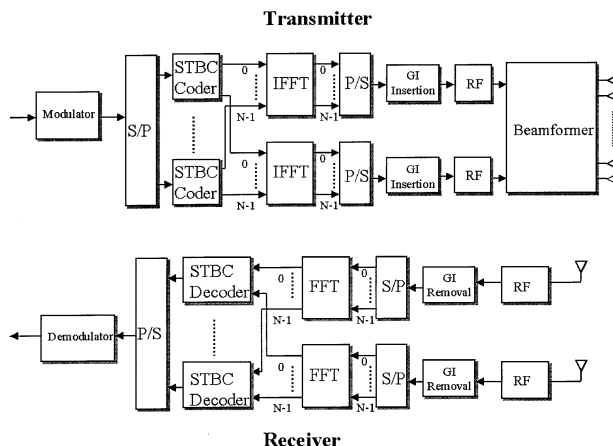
Transmitter

Modulator

S/P

STBC Coder

STBC Coder

0

N-1

0

N-1

IFFT

IFFT

0

N-1

0

N-1

P/S

P/S

GI Insertion

GI Insertion

RF

RF

Beamformer

STBC Decoder

STBC Decoder

0

N-1

0

N-1

FFT

FFT

0

N-1

0

N-1

S/P

S/P

GI Removal

GI Removal

RF

RF

Demodulator

P/S

Receiver